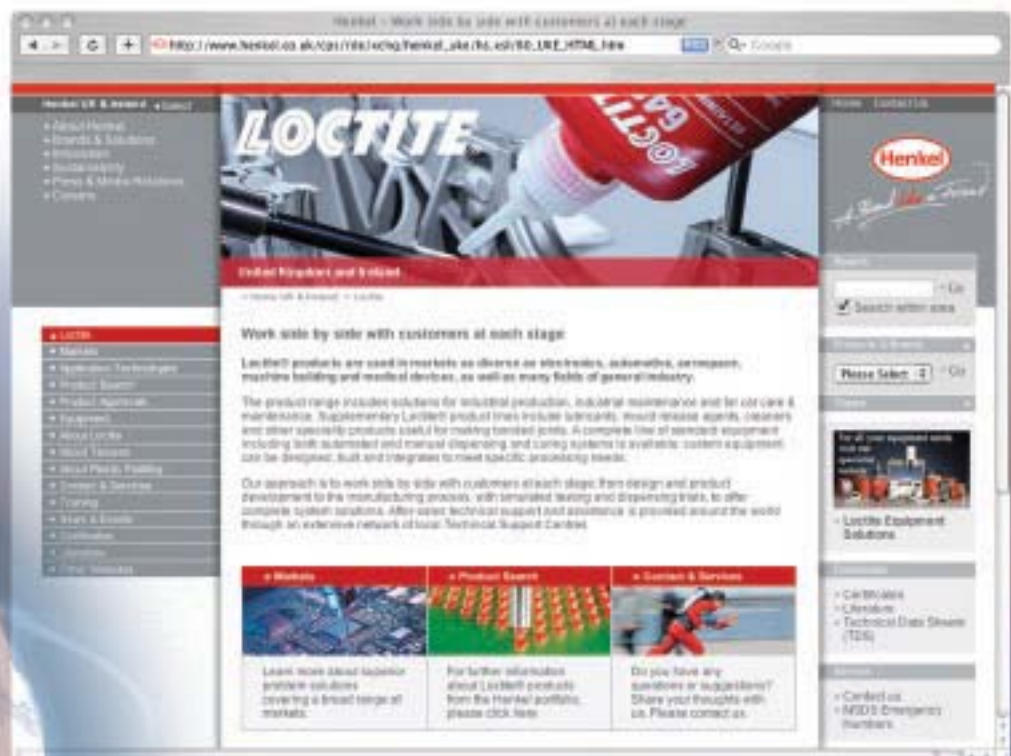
Henkel - Work side by side with customers at each stage

http://www.henkel.co.uk/cps/rde/xchg/henkel_uke/hs.xsl/60_UKE_HTML.htm

Google

Henkel UK & Ireland • Select

• About Henkel
• Brands & Solutions
• Innovation
• Sustainability
• Press & Media Relations
• Careers

LOCTITE

United Kingdom and Ireland

> Home UK & Ireland > Loctite

Home Contact Us

Henkel

A Brand like a Friend

Work side by side with customers at each stage

Loctite® products are used in markets as diverse as electronics, automotive, aerospace, machine building and medical devices, as well as many fields of general industry.

The product range includes solutions for industrial production, industrial maintenance and for car care & maintenance. Supplementary Loctite® product lines include lubricants, mould release agents, cleaners and other speciality products useful for making bonded joints. A complete line of standard equipment including both automated and manual dispensing and curing systems is available; custom equipment can be designed, built and integrated to meet specific processing needs.

Our approach is to work side by side with customers at each stage: from design and product development to the manufacturing process, with simulated testing and dispensing trials, to after complete system solutions. After-sales technical support and assistance is provided around the world through an extensive network of local Technical Support Centres.

• Loctite
• Markets
• Application Technologies
• Product Search
• Product Approvals
• Equipment
• About Loctite
• About Teroson
• About Plastic Padding
• Contact & Services
• Training
• Fairs & Events
• Contacts
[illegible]
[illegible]

Search
Go
Search within area

Products & Brands
Please Select Go

Teaser

Loctite Equipment Solutions

Downloads
• Certificates
• Literature
• Technical Data Sheets (TDS)

Service
• Contact us
• MSDS Emergency Numbers

• Markets
Learn more about superior problem solutions covering a broad range of markets.

• Product Search
For further information about Loctite® products from the Henkel portfolio, please click here.

• Contact & Services
Do you have any questions or suggestions? Share your thoughts with us. Please contact us.